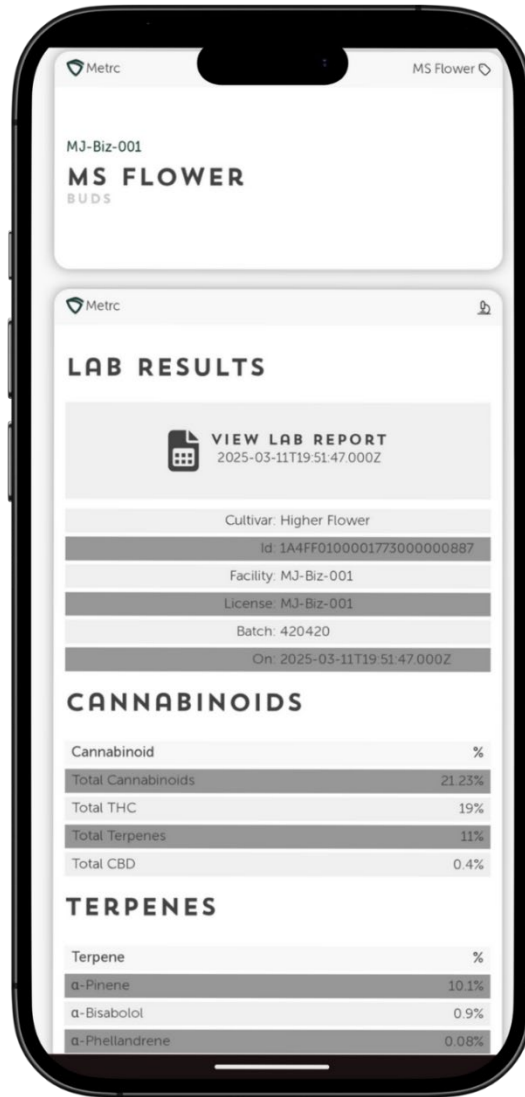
Metrc

MS Flower

MJ-Biz-001

MS FLOWER

BUDS

Metrc

LAB RESULTS

VIEW LAB REPORT
2025-03-11T19:51:47.000Z

Cultivar: Higher Flower

Id: 1A4FF0100001773000000887

Facility: MJ-Biz-001

License: MJ-Biz-001

Batch: 420420

On: 2025-03-11T19:51:47.000Z

CANNABINOIDS

| Cannabinoid | % |
|---|---|
| Total Cannabinoids | 21.23% |
| Total THC | 19% |
| Total Terpenes | 11% |
| Total CBD | 0.4% |

TERPENES

| Terpene | % |
|---|---|
| α-Pinene | 10.1% |
| α-Bisabolol | 0.9% |
| α-Phellandrene | 0.08% |